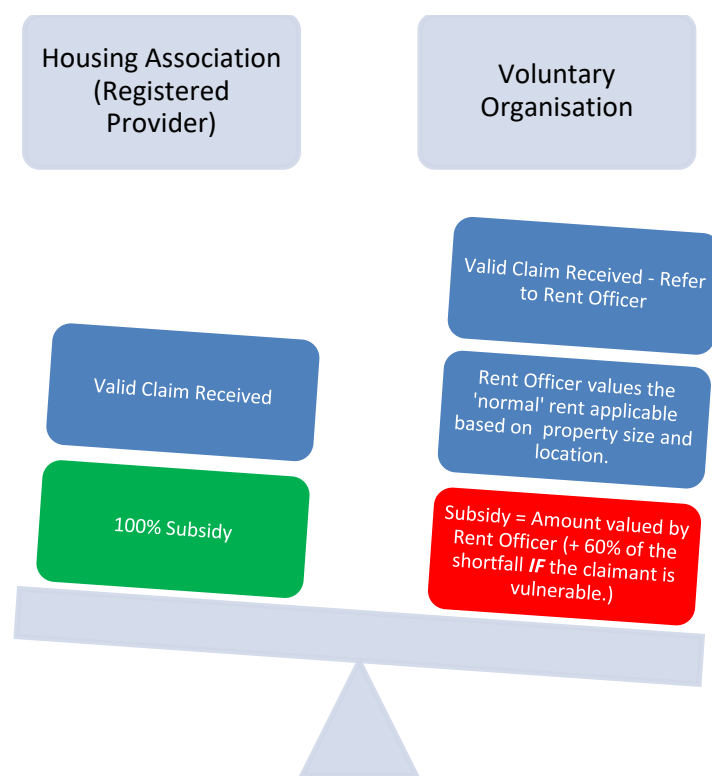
Housing Association (Registered Provider)

Voluntary Organisation

Valid Claim Received - Refer to Rent Officer

Valid Claim Received

Rent Officer values the 'normal' rent applicable based on property size and location.

100% Subsidy

Subsidy = Amount valued by Rent Officer (+ 60% of the shortfall ***IF*** the claimant is vulnerable.)